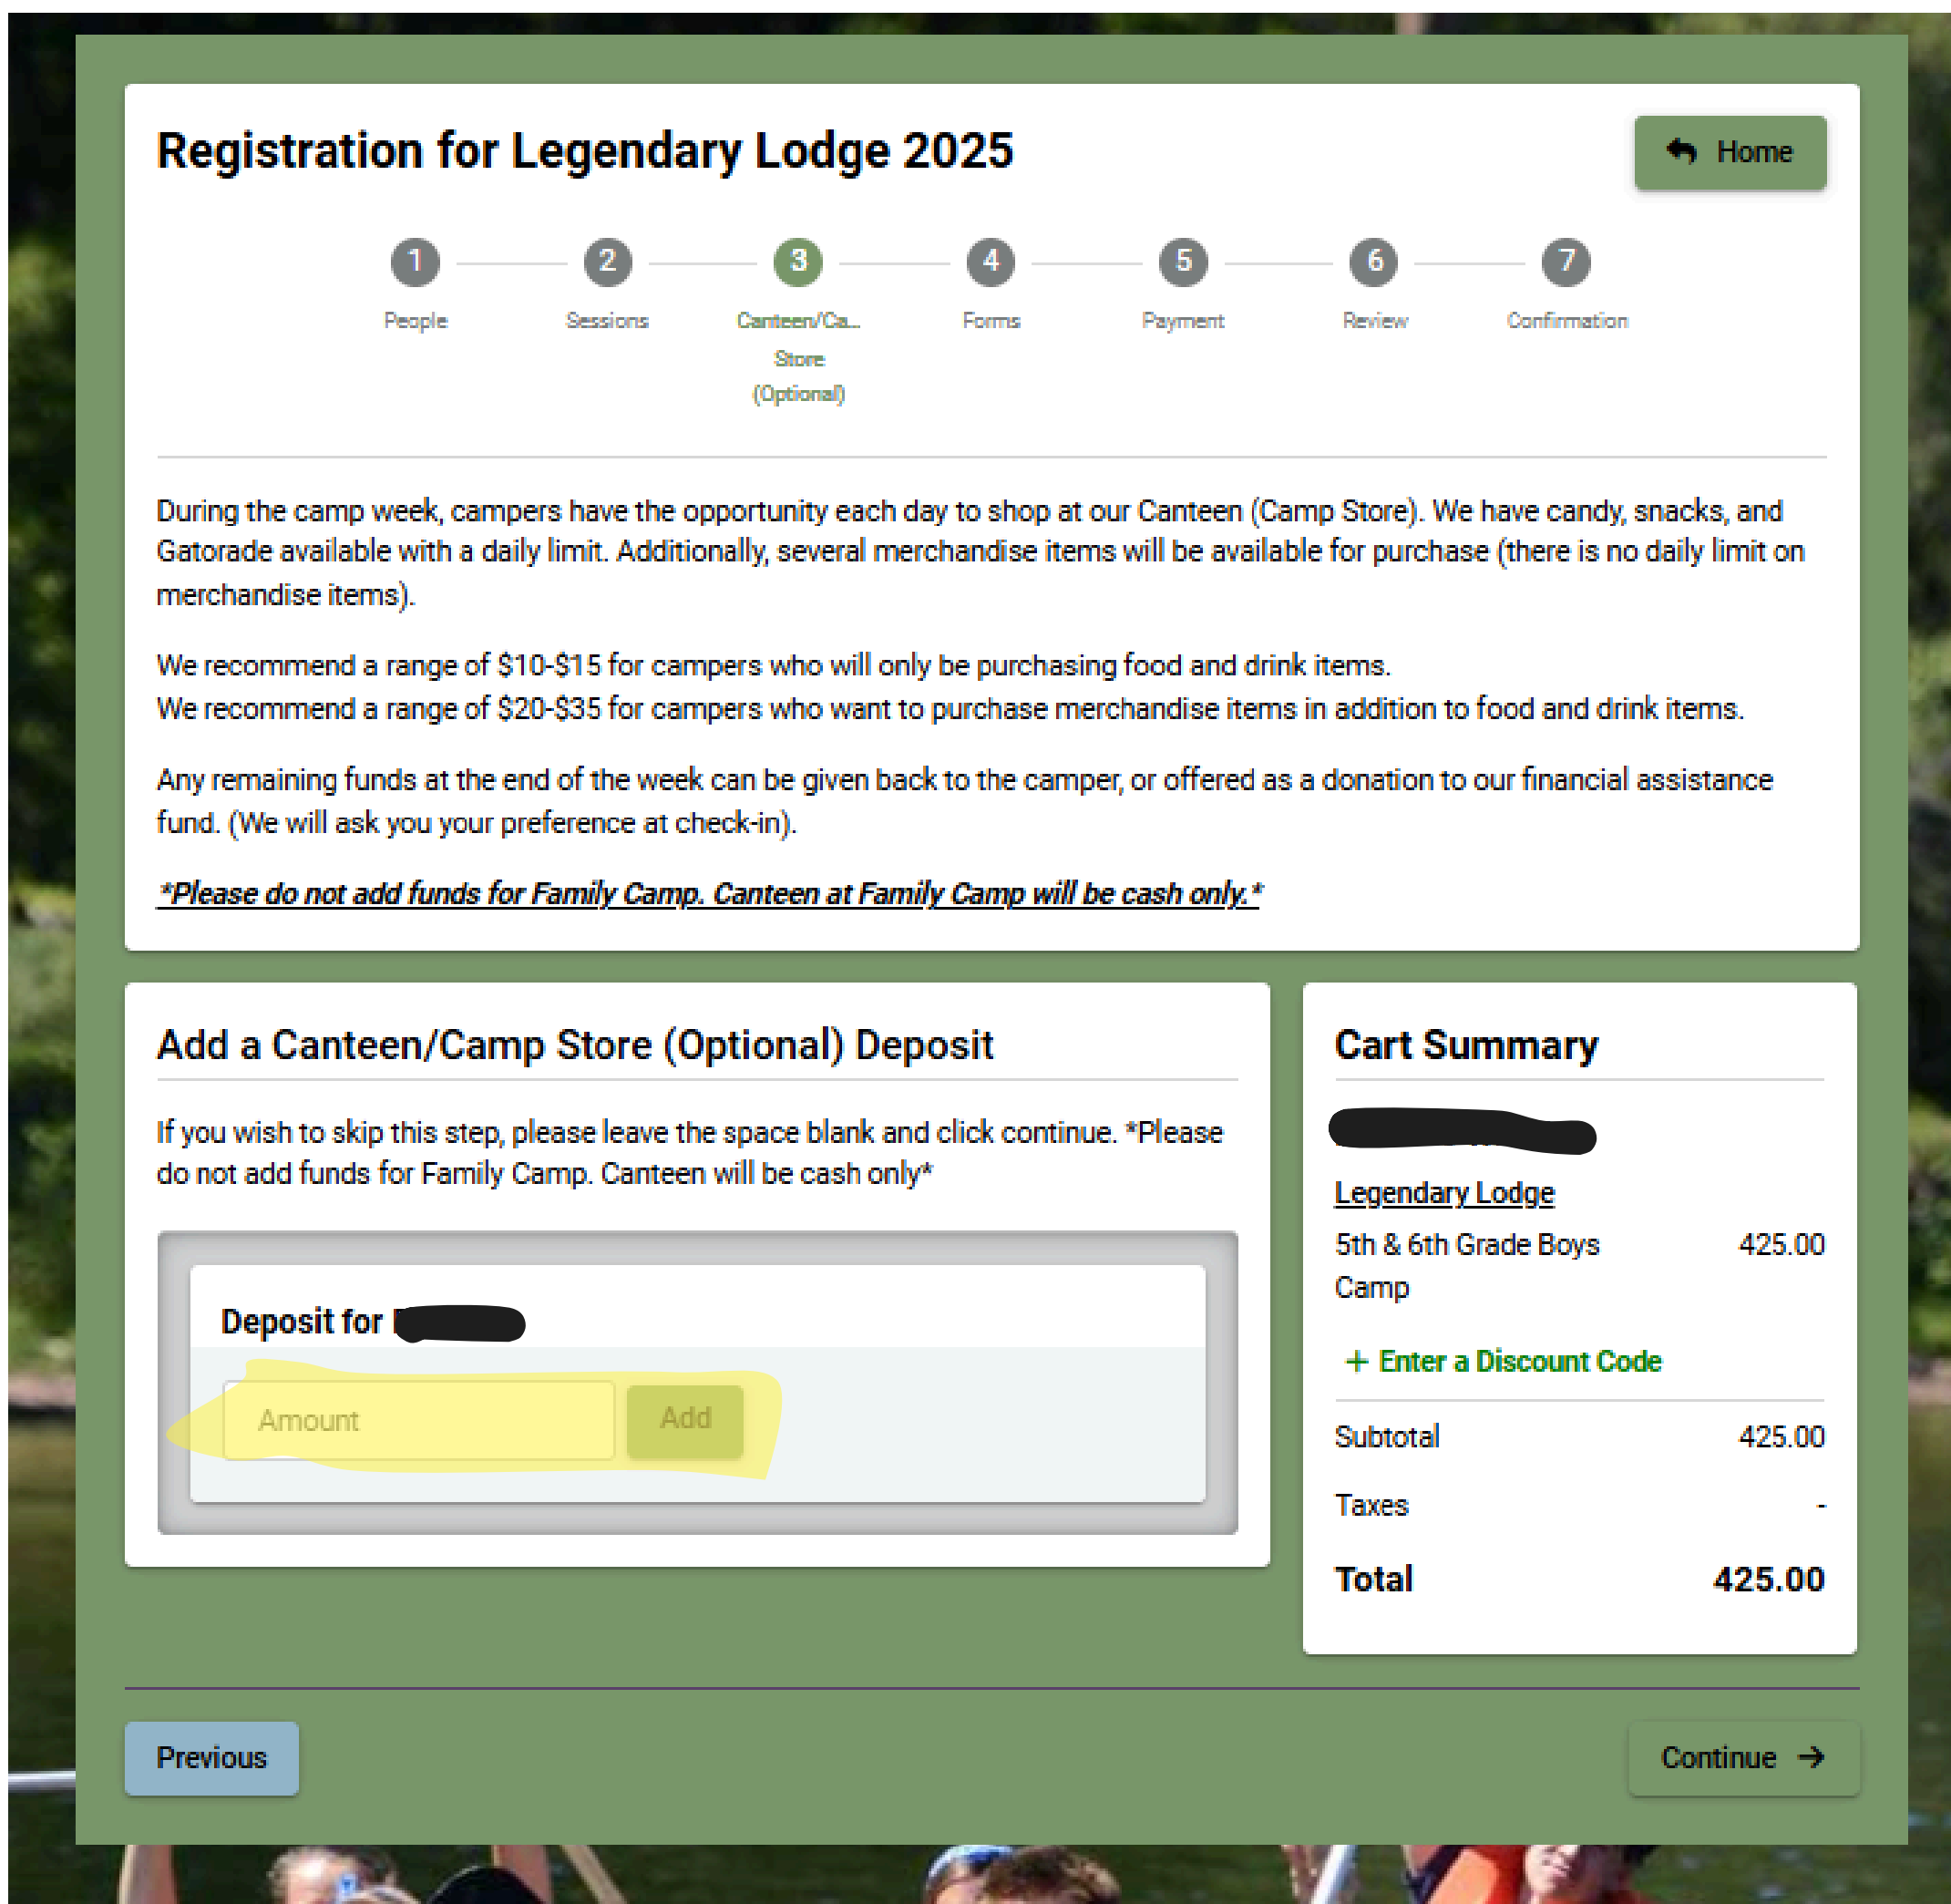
Registration for Legendary Lodge 2025

Home

1 People
2 Sessions
3 Canteen/Ca... Store (Optional)
4 Forms
5 Payment
6 Review
7 Confirmation

During the camp week, campers have the opportunity each day to shop at our Canteen (Camp Store). We have candy, snacks, and Gatorade available with a daily limit. Additionally, several merchandise items will be available for purchase (there is no daily limit on merchandise items).

We recommend a range of $10-$15 for campers who will only be purchasing food and drink items.
We recommend a range of $20-$35 for campers who want to purchase merchandise items in addition to food and drink items.

Any remaining funds at the end of the week can be given back to the camper, or offered as a donation to our financial assistance fund. (We will ask you your preference at check-in).

*Please do not add funds for Family Camp. Canteen at Family Camp will be cash only.*

Add a Canteen/Camp Store (Optional) Deposit

If you wish to skip this step, please leave the space blank and click continue. *Please do not add funds for Family Camp. Canteen will be cash only*

Deposit for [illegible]

Amount
Add

Cart Summary

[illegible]

Legendary Lodge

| 5th & 6th Grade Boys Camp | 425.00 |
|---|---|

+ Enter a Discount Code

| Subtotal | 425.00 |
|---|---|
| Taxes | - |
| Total | 425.00 |

Previous

Continue